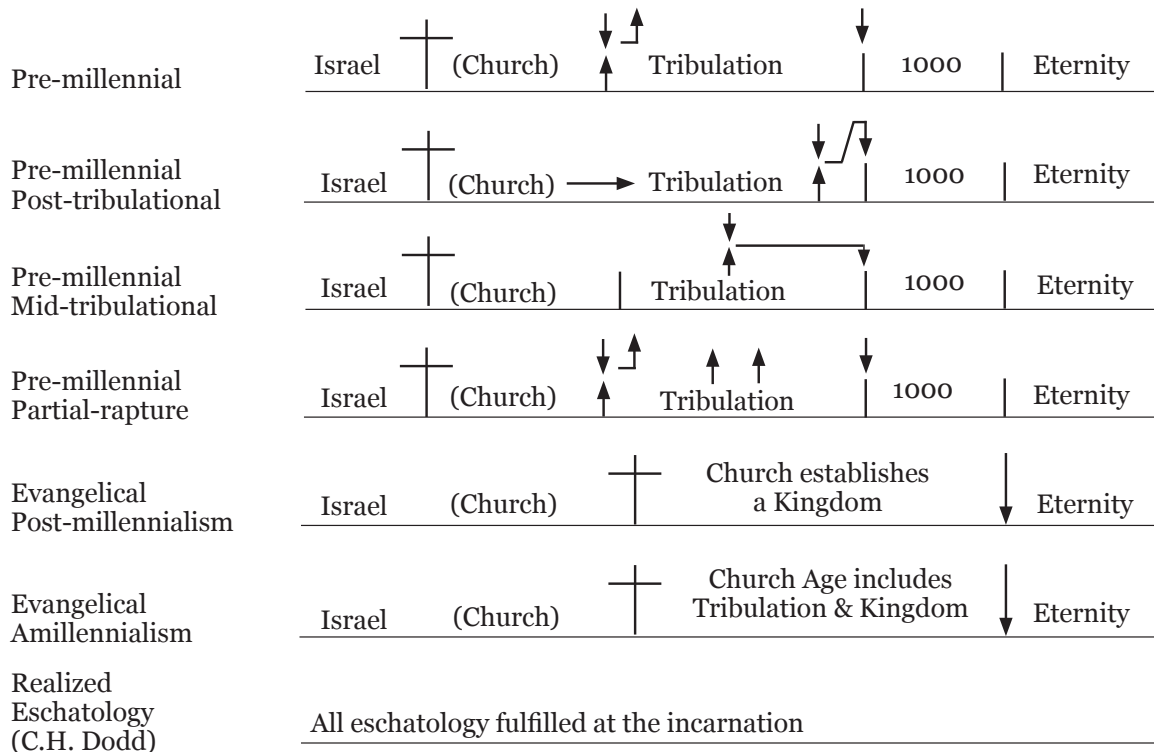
Pre-millennial

Israel (Church) Tribulation 1000 Eternity

Pre-millennial Post-tribulational

Israel (Church) Tribulation 1000 Eternity

Pre-millennial Mid-tribulational

Israel (Church) Tribulation 1000 Eternity

Pre-millennial Partial-rapture

Israel (Church) Tribulation 1000 Eternity

Evangelical Post-millennialism

Israel (Church) Church establishes a Kingdom Eternity

Evangelical Amillennialism

Israel (Church) Church Age includes Tribulation & Kingdom Eternity

Realized Eschatology (C.H. Dodd)

All eschatology fulfilled at the incarnation